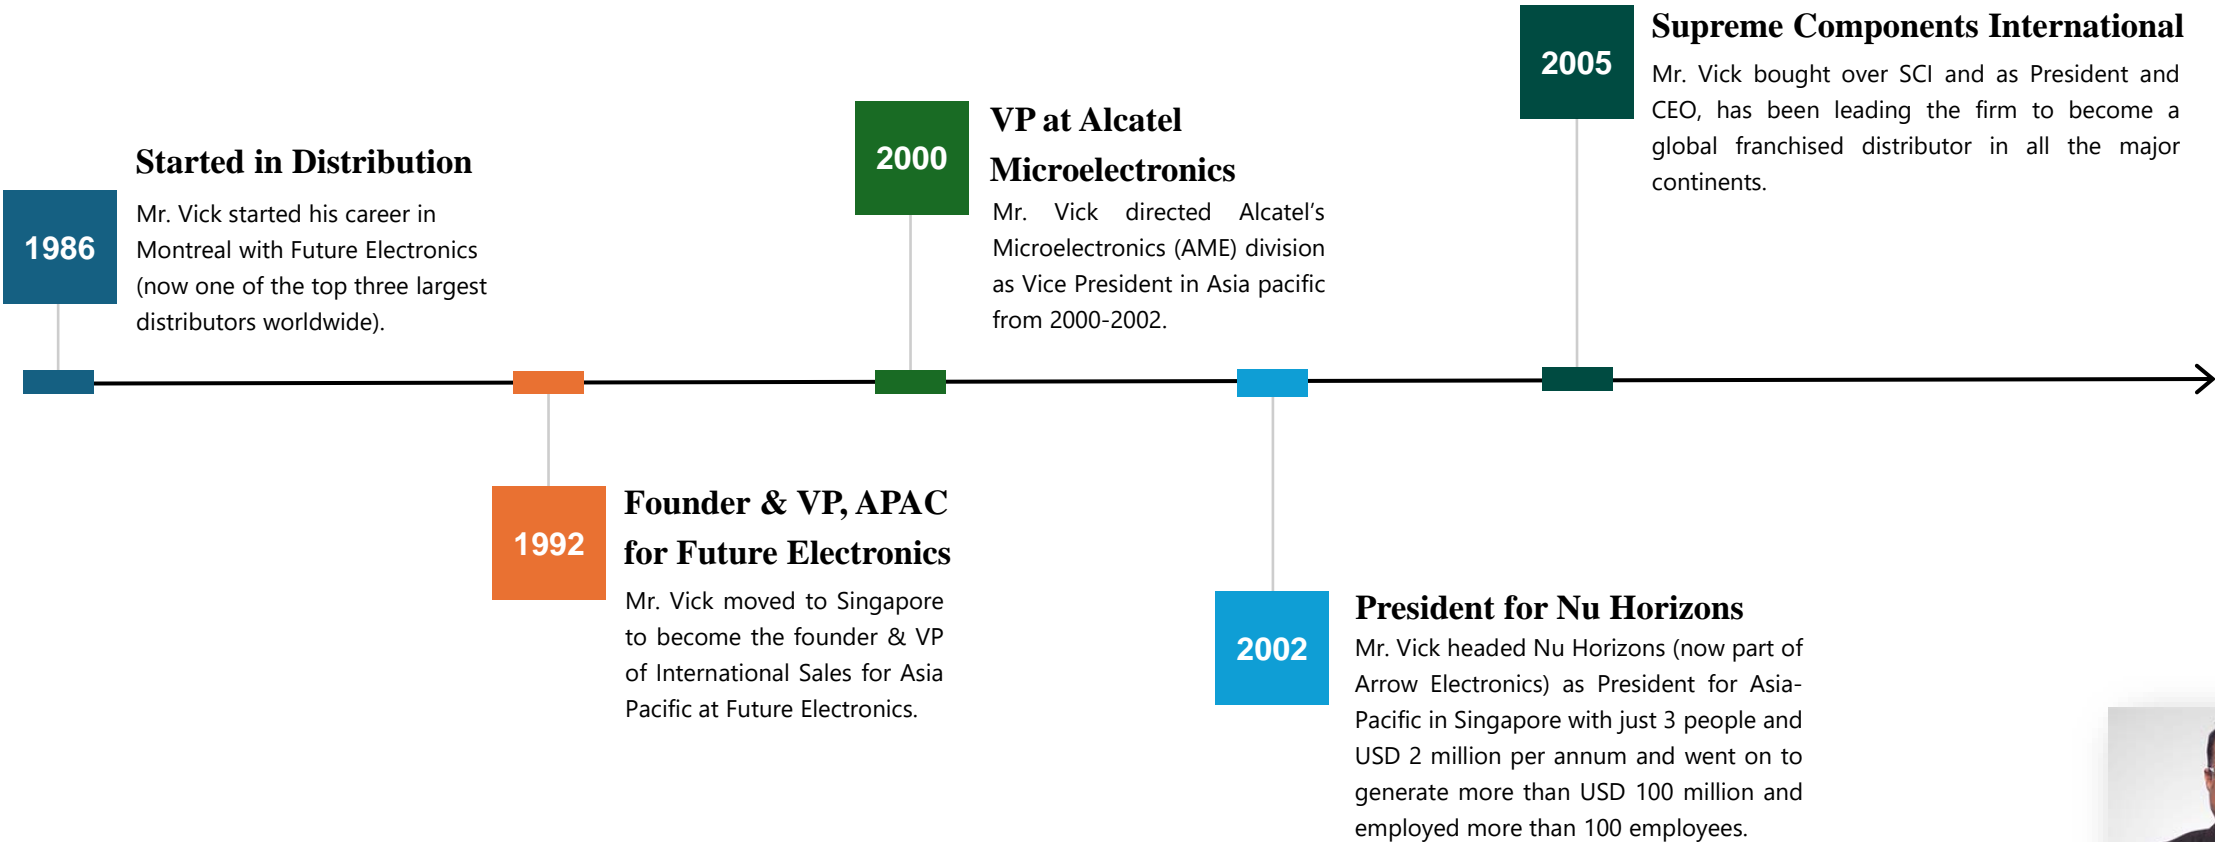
2005

Supreme Components International

Mr. Vick bought over SCI and as President and CEO, has been leading the firm to become a global franchised distributor in all the major continents.

2000

VP at Alcatel Microelectronics

Mr. Vick directed Alcatel's Microelectronics (AME) division as Vice President in Asia pacific from 2000-2002.

1986

Started in Distribution

Mr. Vick started his career in Montreal with Future Electronics (now one of the top three largest distributors worldwide).

1992

Founder & VP, APAC for Future Electronics

Mr. Vick moved to Singapore to become the founder & VP of International Sales for Asia Pacific at Future Electronics.

2002

President for Nu Horizons

Mr. Vick headed Nu Horizons (now part of Arrow Electronics) as President for Asia-Pacific in Singapore with just 3 people and USD 2 million per annum and went on to generate more than USD 100 million and employed more than 100 employees.